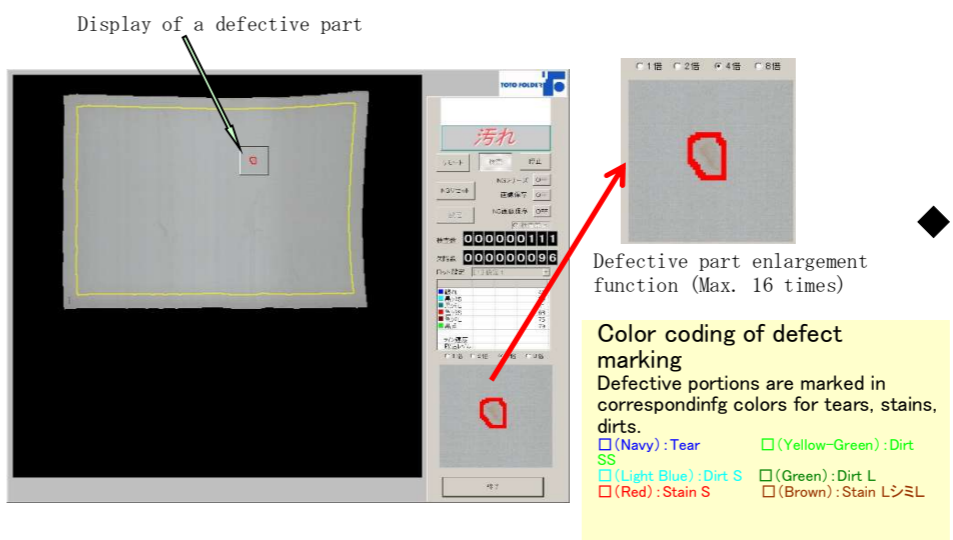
Display of a defective part

TOYO FOLDER'S

汚れ

リセット

OFF

OFF

OFF

00000111

00000096

○1倍 ○2倍 ◉4倍 ○8倍

Defective part enlargement function (Max. 16 times)

終了

◆

Color coding of defect marking

Defective portions are marked in correspondinfg colors for tears, stains, dirts.

□(Navy):Tear □(Yellow-Green):Dirt SS
□(Light Blue):Dirt S □(Green):Dirt L
□(Red):Stain S □(Brown):Stain Lシミ L